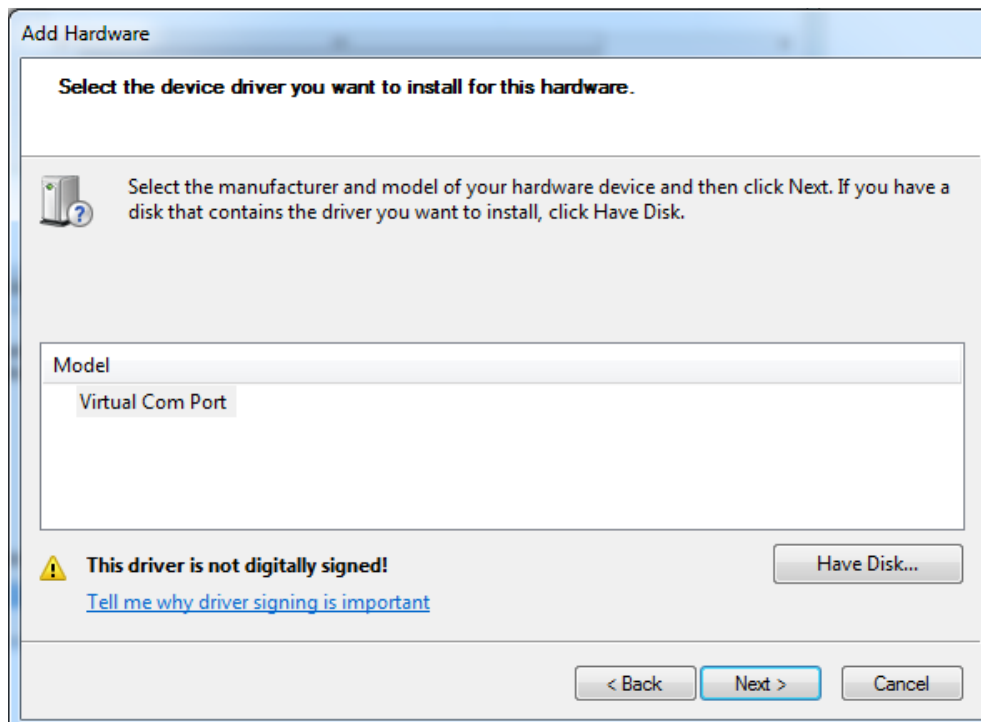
Add Hardware

Select the device driver you want to install for this hardware.

Select the manufacturer and model of your hardware device and then click Next. If you have a disk that contains the driver you want to install, click Have Disk.

Model

Virtual Com Port

This driver is not digitally signed!

Tell me why driver signing is important

Have Disk...

< Back

Next >

Cancel